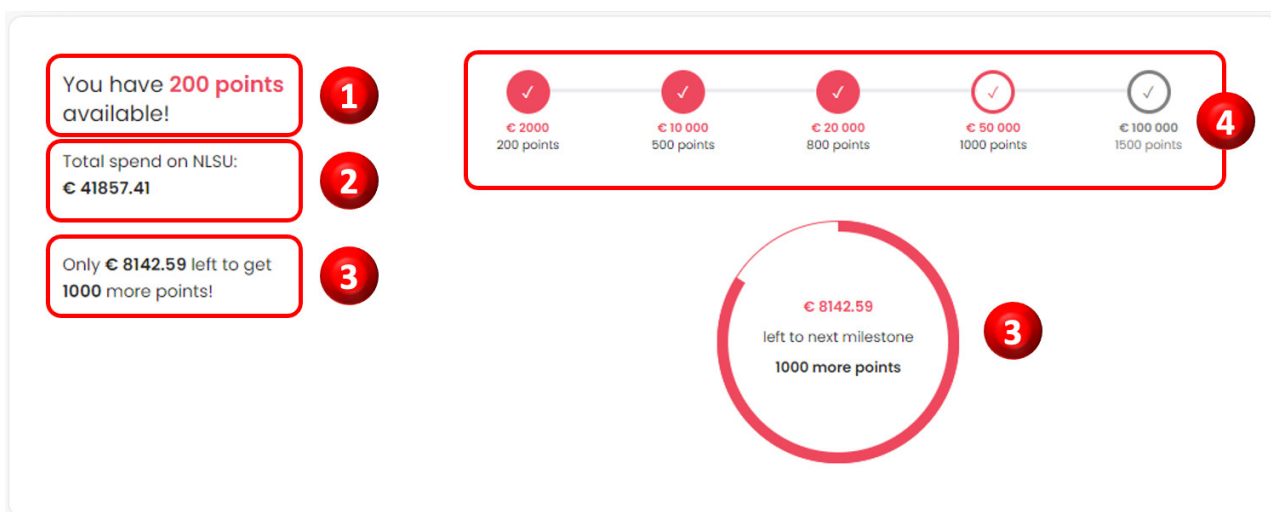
You have 200 points available!

1

Total spend on NLSU:
€ 41857.41

2

Only € 8142.59 left to get 1000 more points!

3

✓
€ 2000
200 points

✓
€ 10 000
500 points

✓
€ 20 000
800 points

✓
€ 50 000
1000 points

✓
€ 100 000
1500 points

4

€ 8142.59
left to next milestone
1000 more points

3